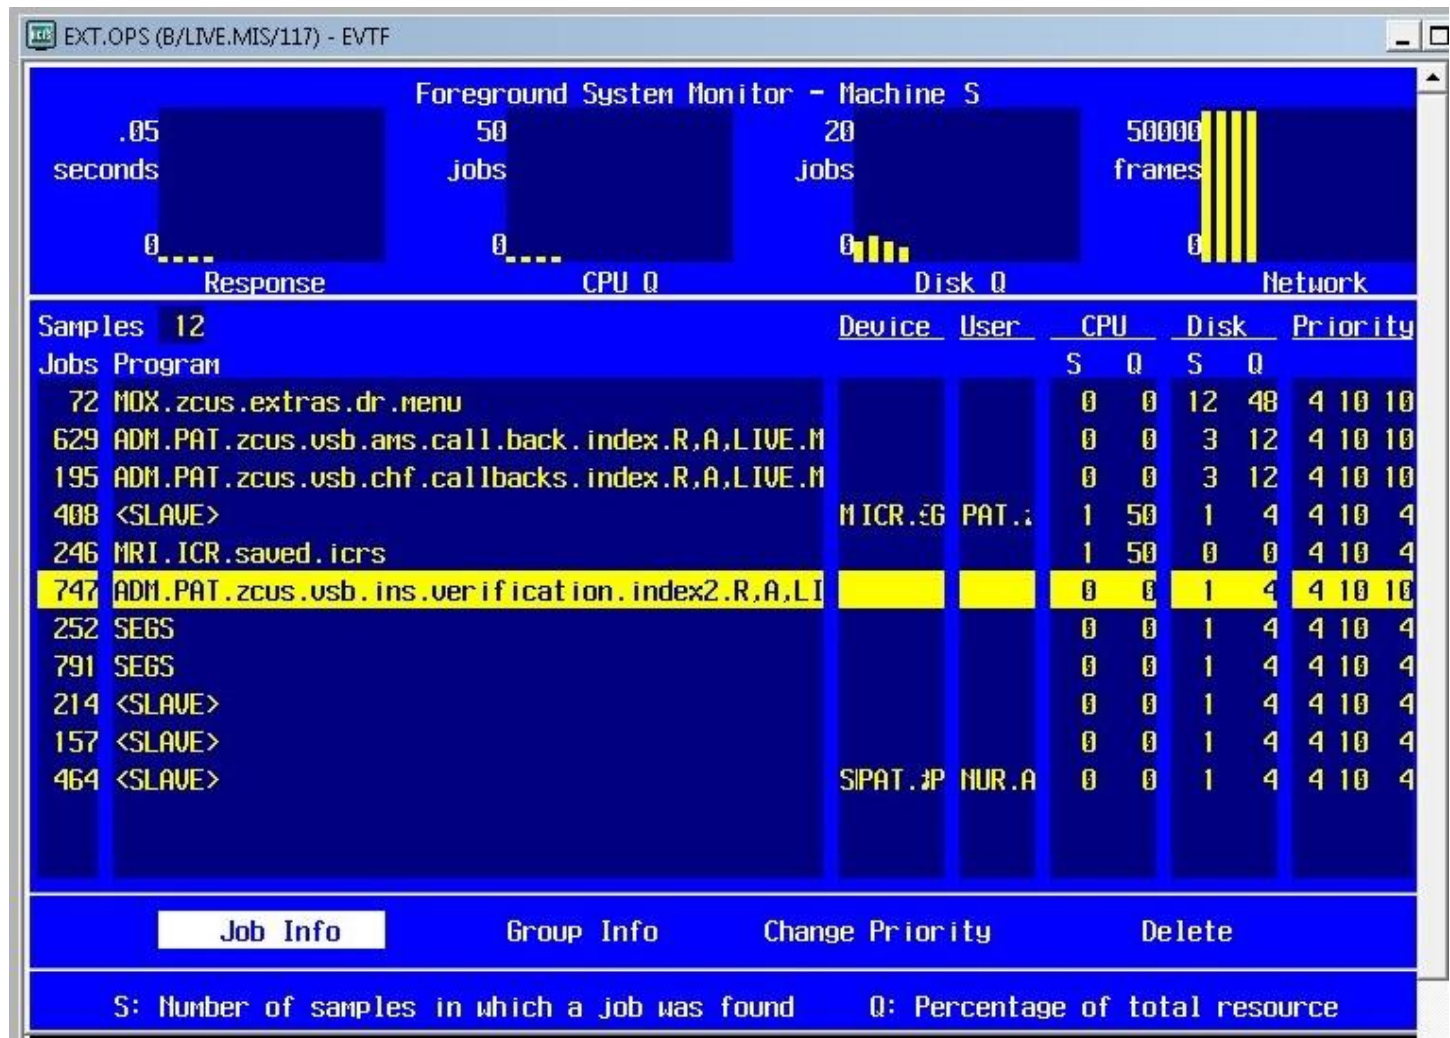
EXT.OPS (B/LIVE.MIS/117) - EVTF

Foreground System Monitor - Machine S

.05 seconds 0 Response

50 jobs 0 CPU Q

20 jobs 0 Disk Q

50000 frames 0 Network

Samples 12

| Jobs | Program | Device | User | CPU S | CPU Q | Disk S | Disk Q | Priority |
|---|---|---|---|---|---|---|---|---|
| 72 | MOX.zcus.extras.dr.menu | | | 0 | 0 | 12 | 48 | 4 10 10 |
| 629 | ADM.PAT.zcus.vsb.ams.call.back.index.R,A,LIVE.M | | | 0 | 0 | 3 | 12 | 4 10 10 |
| 195 | ADM.PAT.zcus.vsb.chf.callbacks.index.R,A,LIVE.M | | | 0 | 0 | 3 | 12 | 4 10 10 |
| 408 | <SLAVE> | MICR.:G | PAT.: | 1 | 50 | 1 | 4 | 4 10 4 |
| 246 | MRI.ICR.saved.icrs | | | 1 | 50 | 0 | 0 | 4 10 4 |
| 747 | ADM.PAT.zcus.vsb.ins.verification.index2.R,A,LI | | | 0 | 0 | 1 | 4 | 4 10 10 |
| 252 | SEGS | | | 0 | 0 | 1 | 4 | 4 10 4 |
| 791 | SEGS | | | 0 | 0 | 1 | 4 | 4 10 4 |
| 214 | <SLAVE> | | | 0 | 0 | 1 | 4 | 4 10 4 |
| 157 | <SLAVE> | | | 0 | 0 | 1 | 4 | 4 10 4 |
| 464 | <SLAVE> | SIPAT.#P | NUR.A | 0 | 0 | 1 | 4 | 4 10 4 |

Job Info    Group Info    Change Priority    Delete

S: Number of samples in which a job was found    Q: Percentage of total resource